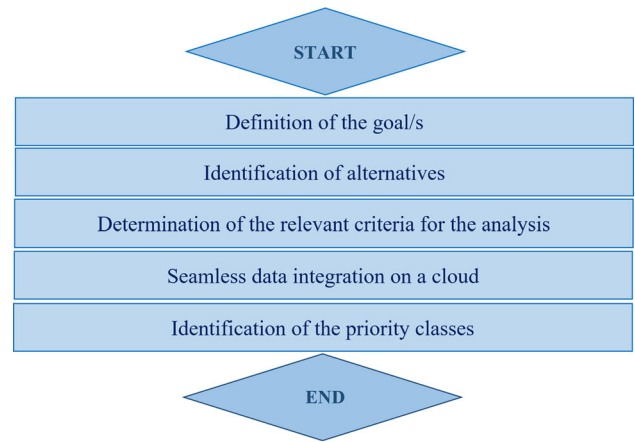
START

Definition of the goal/s

Identification of alternatives

Determination of the relevant criteria for the analysis

Seamless data integration on a cloud

Identification of the priority classes

END